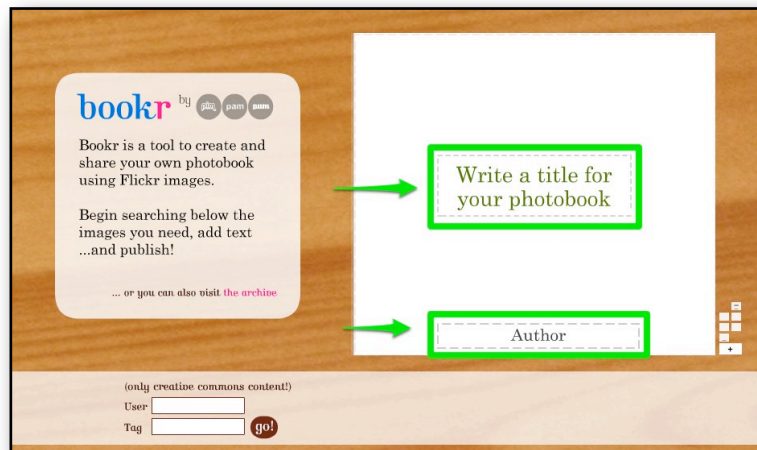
bookr by pam pam pam

Bookr is a tool to create and share your own photobook using Flickr images.

Begin searching below the images you need, add text ...and publish!

... or you can also visit the archive

Write a title for your photobook

Author

+

(only creative commons content!)

User

Tag

go!